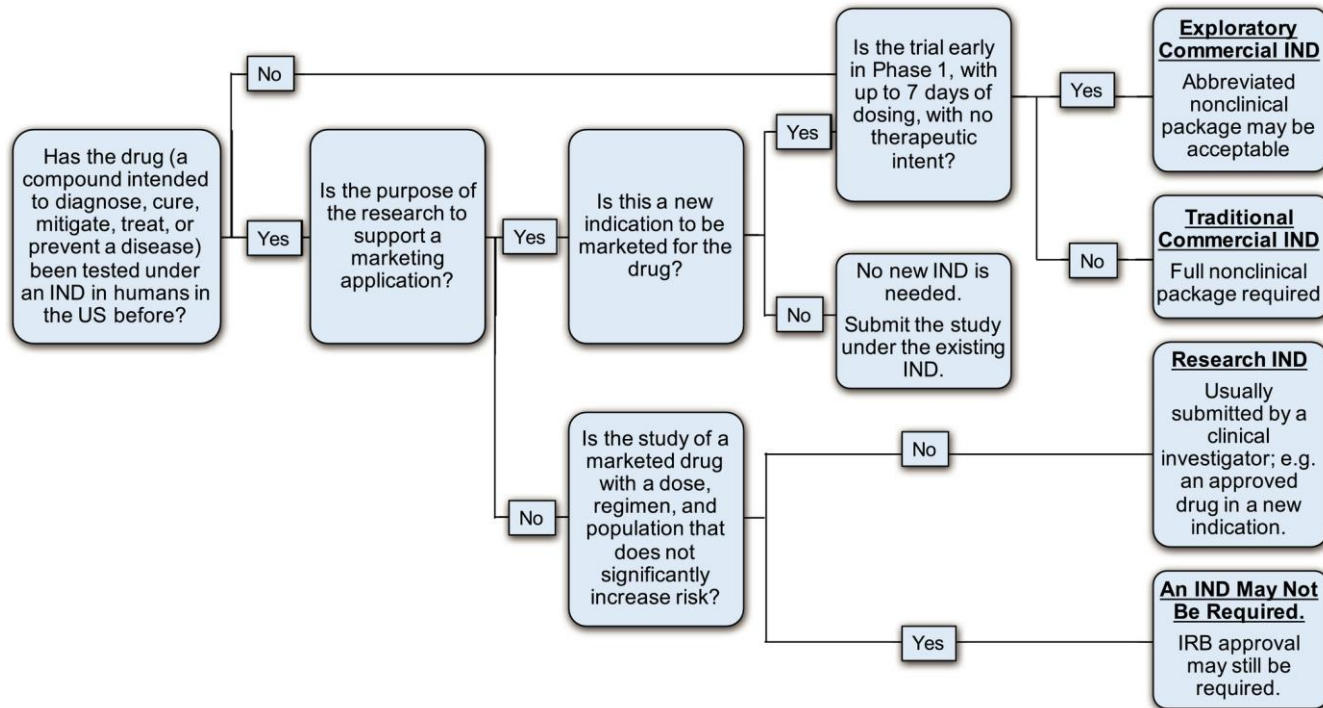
Has the drug (a compound intended to diagnose, cure, mitigate, treat, or prevent a disease) been tested under an IND in humans in the US before?

No

Yes

Is the purpose of the research to support a marketing application?

Yes

Is this a new indication to be marketed for the drug?

Yes

Is the trial early in Phase 1, with up to 7 days of dosing, with no therapeutic intent?

Yes

Exploratory Commercial IND
Abbreviated nonclinical package may be acceptable

No

Traditional Commercial IND
Full nonclinical package required

No

No new IND is needed.
Submit the study under the existing IND.

No

Is the study of a marketed drug with a dose, regimen, and population that does not significantly increase risk?

No

Research IND
Usually submitted by a clinical investigator; e.g. an approved drug in a new indication.

Yes

An IND May Not Be Required.
IRB approval may still be required.